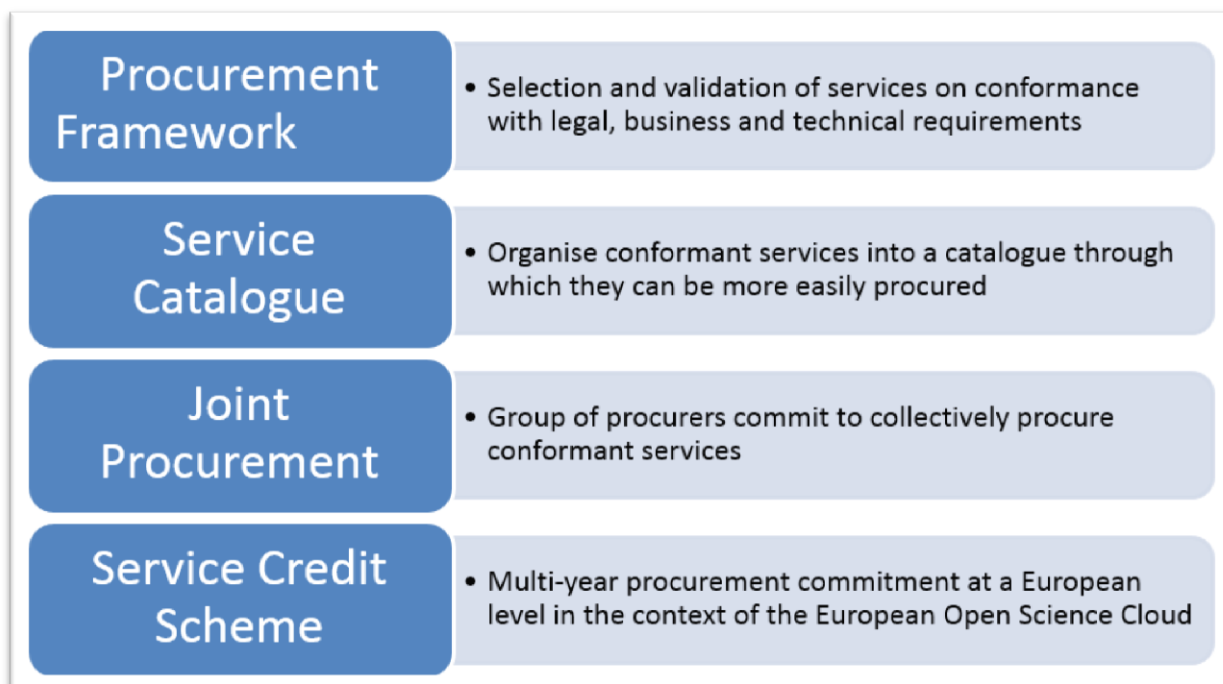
Procurement Framework

• Selection and validation of services on conformance with legal, business and technical requirements

Service Catalogue

• Organise conformant services into a catalogue through which they can be more easily procured

Joint Procurement

• Group of procurers commit to collectively procure conformant services

Service Credit Scheme

• Multi-year procurement commitment at a European level in the context of the European Open Science Cloud